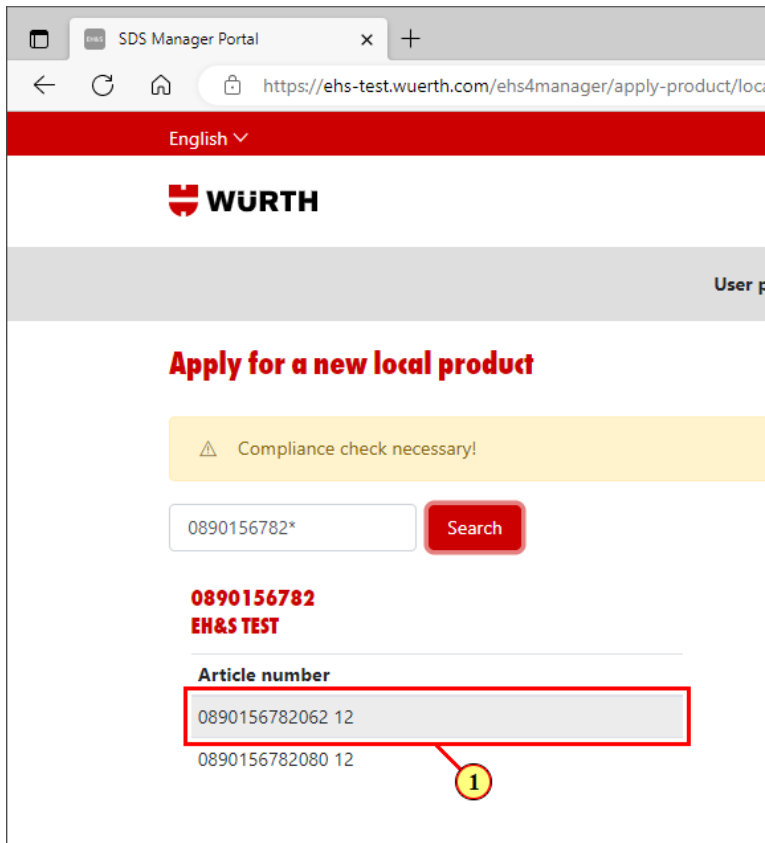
EH&S SDS Manager Portal ×
+
https://ehs-test.wuerth.com/ehs4manager/apply-product/loca

English

WÜRTH

User p

Apply for a new local product

⚠ Compliance check necessary!

0890156782*
Search

0890156782
EH&S TEST

Article number
0890156782062 12
0890156782080 12

1